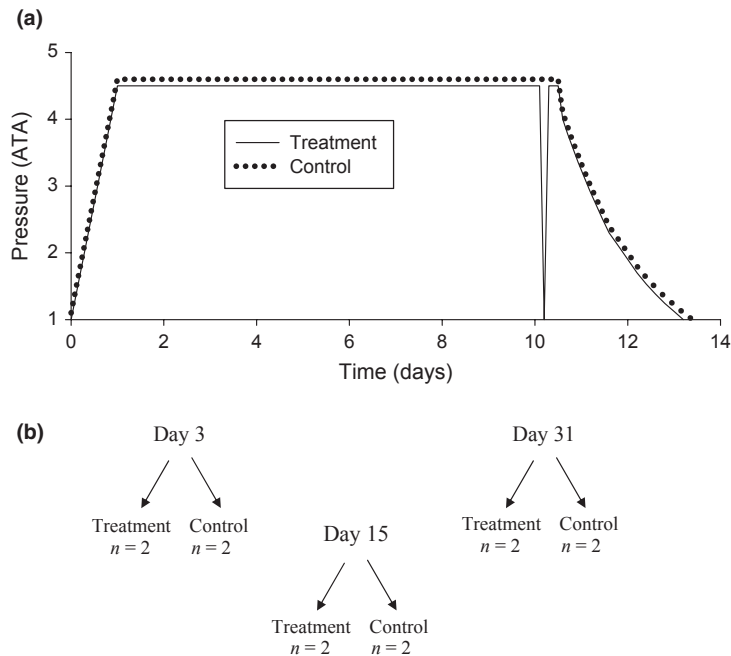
(a)

Pressure (ATA)

5
4
3
2
1

Treatment
Control

0 2 4 6 8 10 12 14
Time (days)

(b)

Day 3

Treatment $n = 2$
Control $n = 2$

Day 15

Treatment $n = 2$
Control $n = 2$

Day 31

Treatment $n = 2$
Control $n = 2$